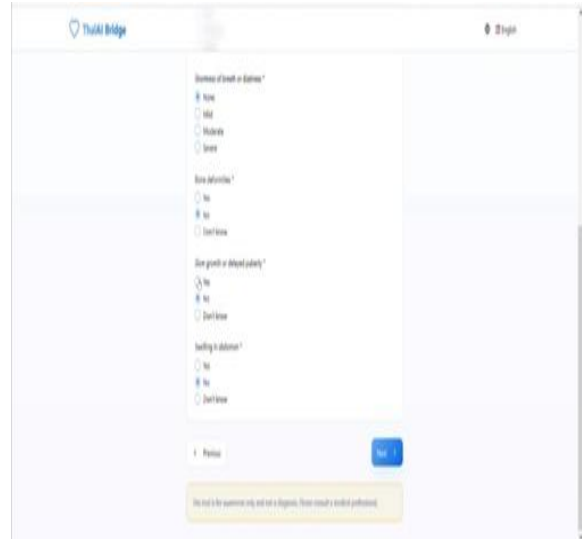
Thalki Bridge

English

Shortness of breath or dizziness *

None

Mild

Moderate

Severe

Bone deformities *

Yes

No

Don't know

Slow growth or delayed puberty *

Yes

No

Don't know

Swelling in abdomen *

Yes

No

Don't know

‹ Previous

Next ›

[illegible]